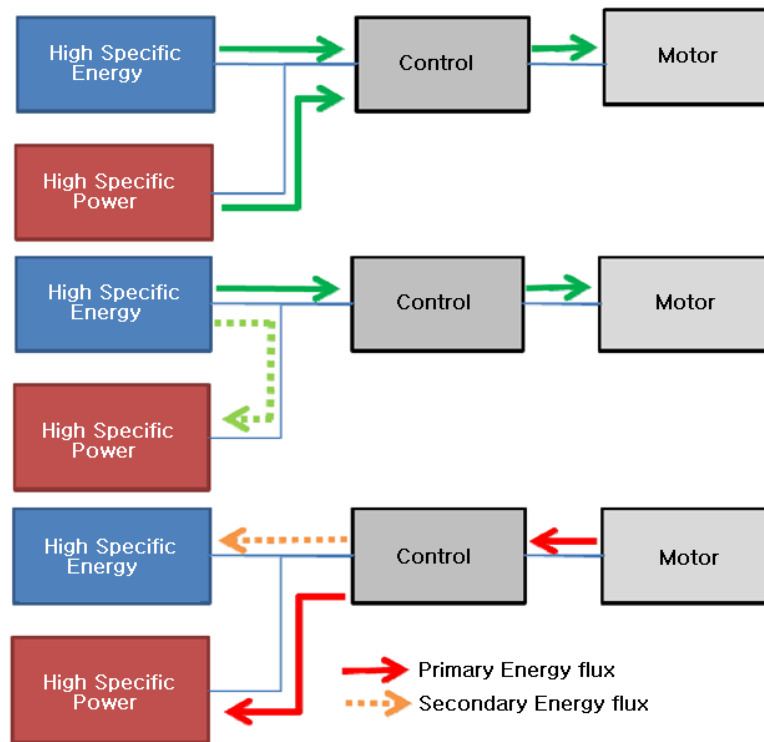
High Specific Energy

Control

Motor

High Specific Power

High Specific Energy

Control

Motor

High Specific Power

High Specific Energy

Control

Motor

High Specific Power

Primary Energy flux

Secondary Energy flux